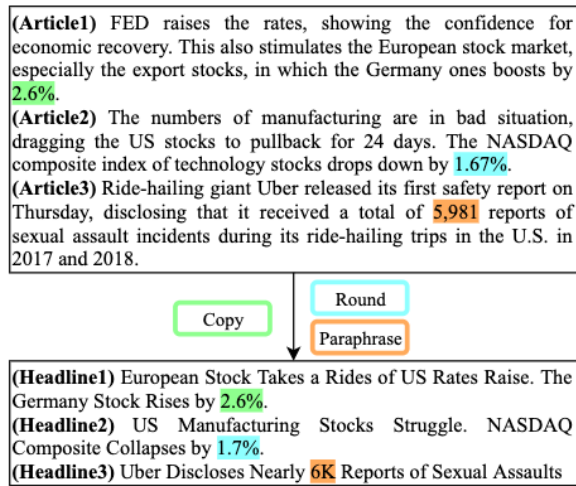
(Article1) FED raises the rates, showing the confidence for economic recovery. This also stimulates the European stock market, especially the export stocks, in which the Germany ones boosts by 2.6%.
(Article2) The numbers of manufacturing are in bad situation, dragging the US stocks to pullback for 24 days. The NASDAQ composite index of technology stocks drops down by 1.67%.
(Article3) Ride-hailing giant Uber released its first safety report on Thursday, disclosing that it received a total of 5,981 reports of sexual assault incidents during its ride-hailing trips in the U.S. in 2017 and 2018.

Copy

Round

Paraphrase

(Headline1) European Stock Takes a Rides of US Rates Raise. The Germany Stock Rises by 2.6%.
(Headline2) US Manufacturing Stocks Struggle. NASDAQ Composite Collapses by 1.7%.
(Headline3) Uber Discloses Nearly 6K Reports of Sexual Assaults